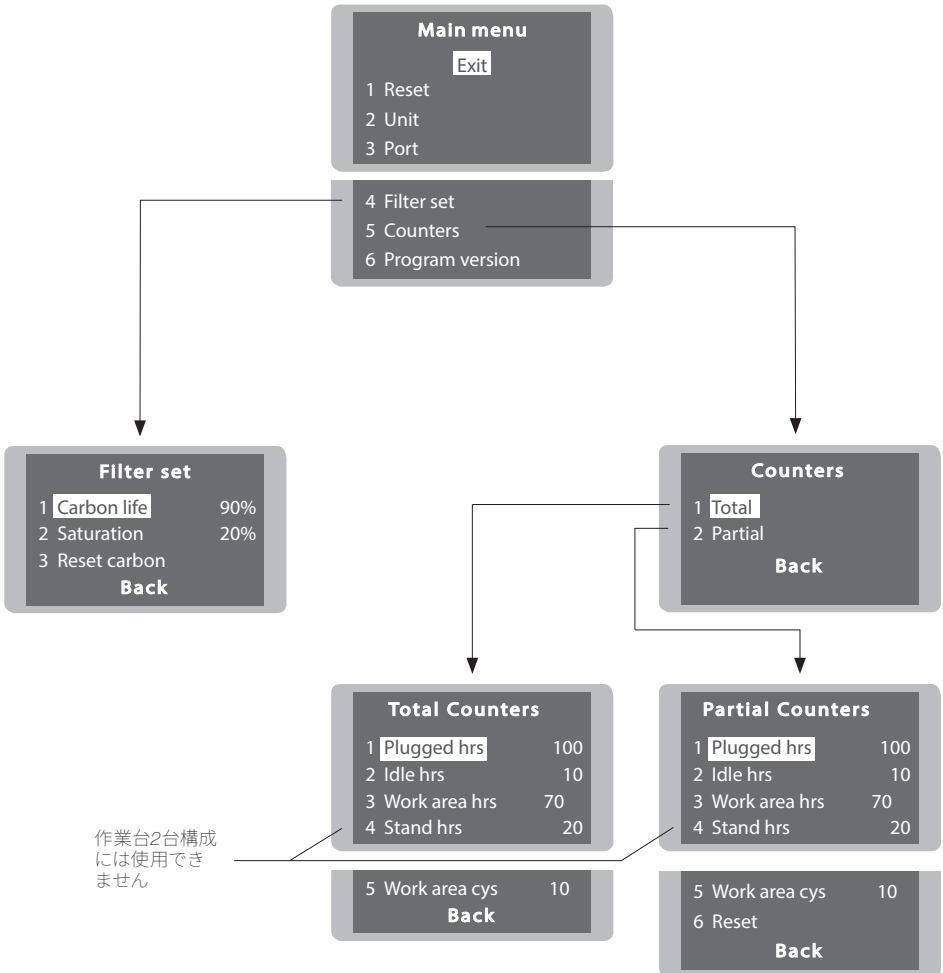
Main menu
Exit
1 Reset
2 Unit
3 Port

4 Filter set
5 Counters
6 Program version

Filter set
1 Carbon life 90%
2 Saturation 20%
3 Reset carbon
Back

Counters
1 Total
2 Partial
Back

Total Counters
1 Plugged hrs 100
2 Idle hrs 10
3 Work area hrs 70
4 Stand hrs 20

5 Work area cys 10
Back

Partial Counters
1 Plugged hrs 100
2 Idle hrs 10
3 Work area hrs 70
4 Stand hrs 20

5 Work area cys 10
6 Reset
Back

作業台2台構成には使用できません